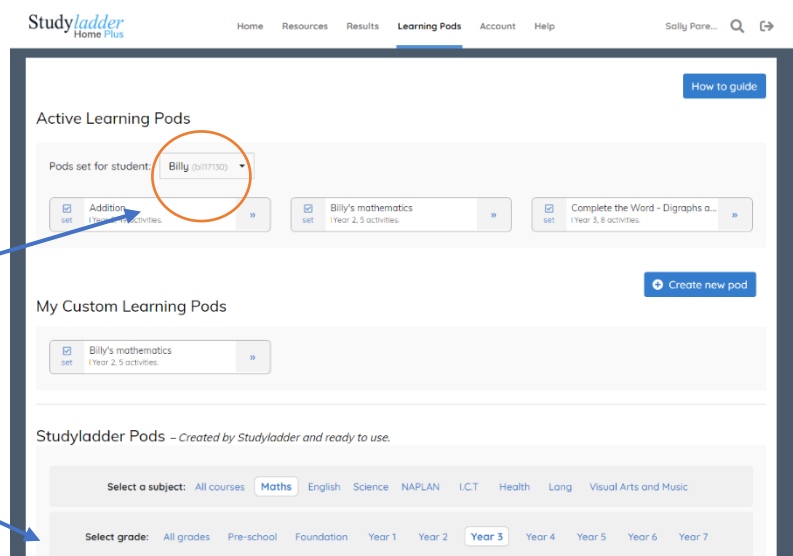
Studyladder Home Plus

Home Resources Results Learning Pods Account Help

Sally Pare...

How to guide

Active Learning Pods

Pods set for student: Billy (bil17130)

set Addition | Year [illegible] activities. »

set Billy's mathematics | Year 2, 5 activities. »

set Complete the Word - Digraphs a... | Year 3, 8 activities. »

Create new pod

My Custom Learning Pods

set Billy's mathematics | Year 2, 5 activities. »

Studyladder Pods – *Created by Studyladder and ready to use.*

Select a subject: All courses Maths English Science NAPLAN I.C.T Health Lang Visual Arts and Music

Select grade: All grades Pre-school Foundation Year 1 Year 2 Year 3 Year 4 Year 5 Year 6 Year 7